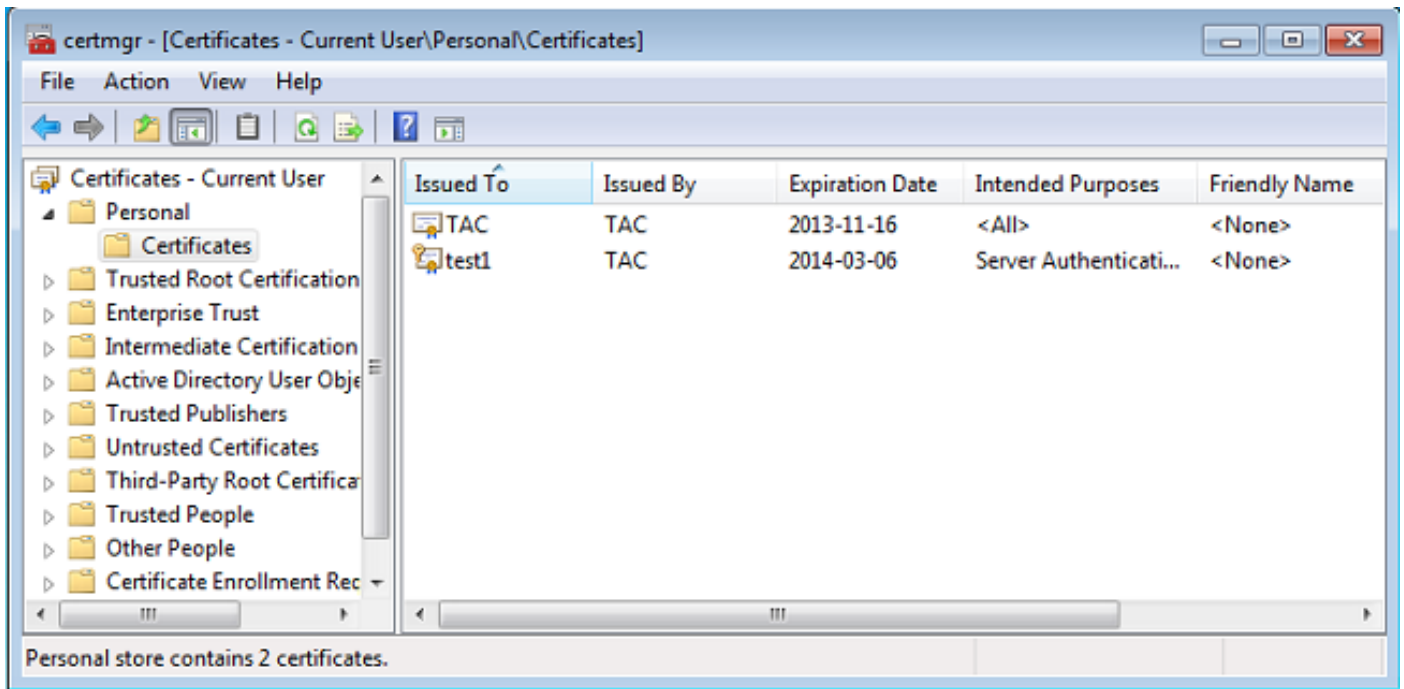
certmgr - [Certificates - Current User\Personal\Certificates]

File Action View Help

Certificates - Current User
Personal
Certificates
Trusted Root Certification
Enterprise Trust
Intermediate Certification
Active Directory User Obje
Trusted Publishers
Untrusted Certificates
Third-Party Root Certifica
Trusted People
Other People
Certificate Enrollment Rec

| Issued To | Issued By | Expiration Date | Intended Purposes | Friendly Name |
|---|---|---|---|---|
| TAC | TAC | 2013-11-16 | <All> | <None> |
| test1 | TAC | 2014-03-06 | Server Authenticati... | <None> |

Personal store contains 2 certificates.